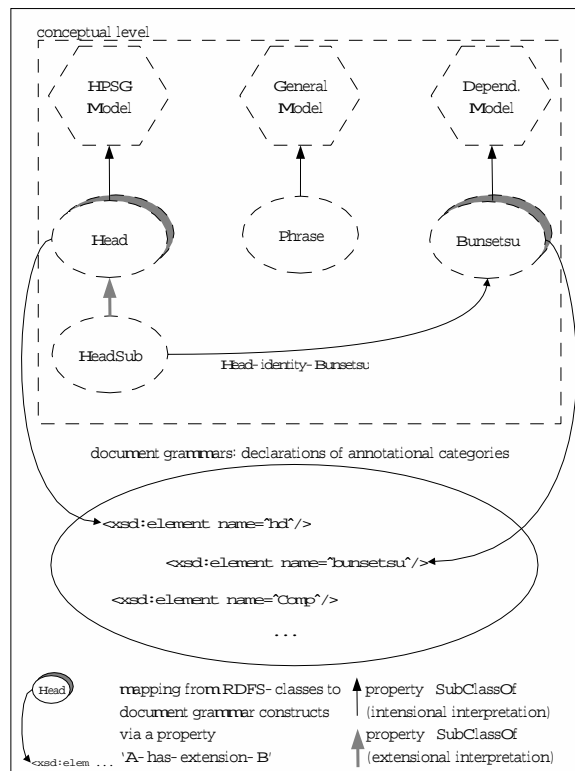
conceptual level

HPSG Model

General Model

Depend. Model

Head

Phrase

Bunsetsu

HeadSub

Head-identity-Bunsetsu

document grammars: declarations of annotational categories

<xsd:element name="hd"/>

<xsd:element name="bunsetsu"/>

<xsd:element name="Comp"/>

...

Head

<xsd:elem ...

mapping from RDFS-classes to document grammar constructs via a property 'A-has-extension-B'

property SubClassOf (intensional interpretation)

property SubClassOf (extensional interpretation)